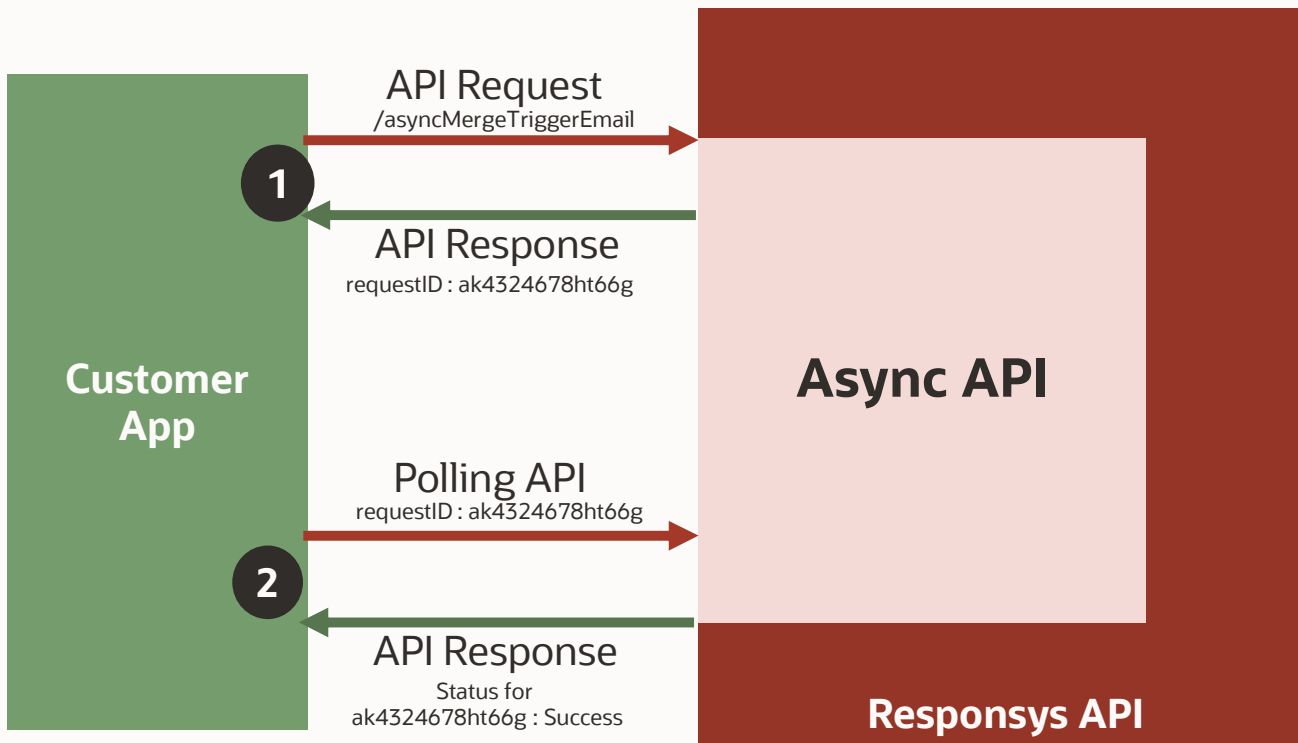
Customer App

API Request
/asyncMergeTriggerEmail

1

API Response
requestID : ak4324678ht66g

Polling API
requestID : ak4324678ht66g

2

API Response
Status for
ak4324678ht66g : Success

Async API

Responsys API